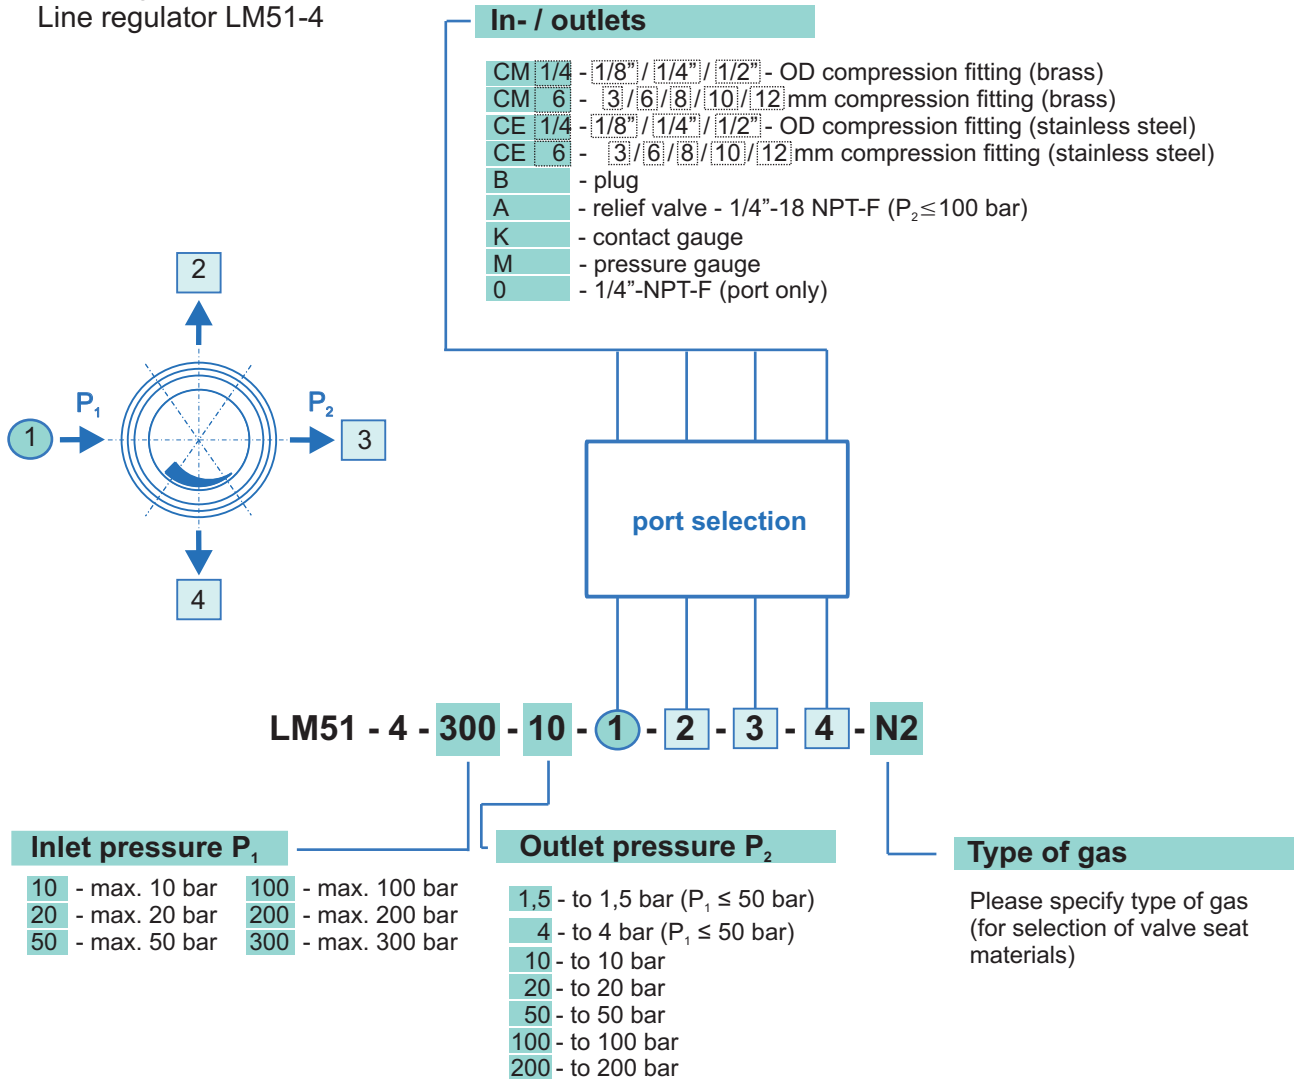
Line regulator LM51-4

In- / outlets

CM 1/4 - 1/8" / 1/4" / 1/2" - OD compression fitting (brass)
CM 6 - 3 / 6 / 8 / 10 / 12 mm compression fitting (brass)
CE 1/4 - 1/8" / 1/4" / 1/2" - OD compression fitting (stainless steel)
CE 6 - 3 / 6 / 8 / 10 / 12 mm compression fitting (stainless steel)
B - plug
A - relief valve - 1/4"-18 NPT-F ($P_2 \leq 100$ bar)
K - contact gauge
M - pressure gauge
0 - 1/4"-NPT-F (port only)

2

$P_1$

$P_2$

1

3

4

port selection

LM51 - 4 - 300 - 10 - 1 - 2 - 3 - 4 - N2

Inlet pressure $P_1$

10 - max. 10 bar
20 - max. 20 bar
50 - max. 50 bar
100 - max. 100 bar
200 - max. 200 bar
300 - max. 300 bar

Outlet pressure $P_2$

1,5 - to 1,5 bar ($P_1 \leq 50$ bar)
4 - to 4 bar ($P_1 \leq 50$ bar)
10 - to 10 bar
20 - to 20 bar
50 - to 50 bar
100 - to 100 bar
200 - to 200 bar

Type of gas

Please specify type of gas (for selection of valve seat materials)